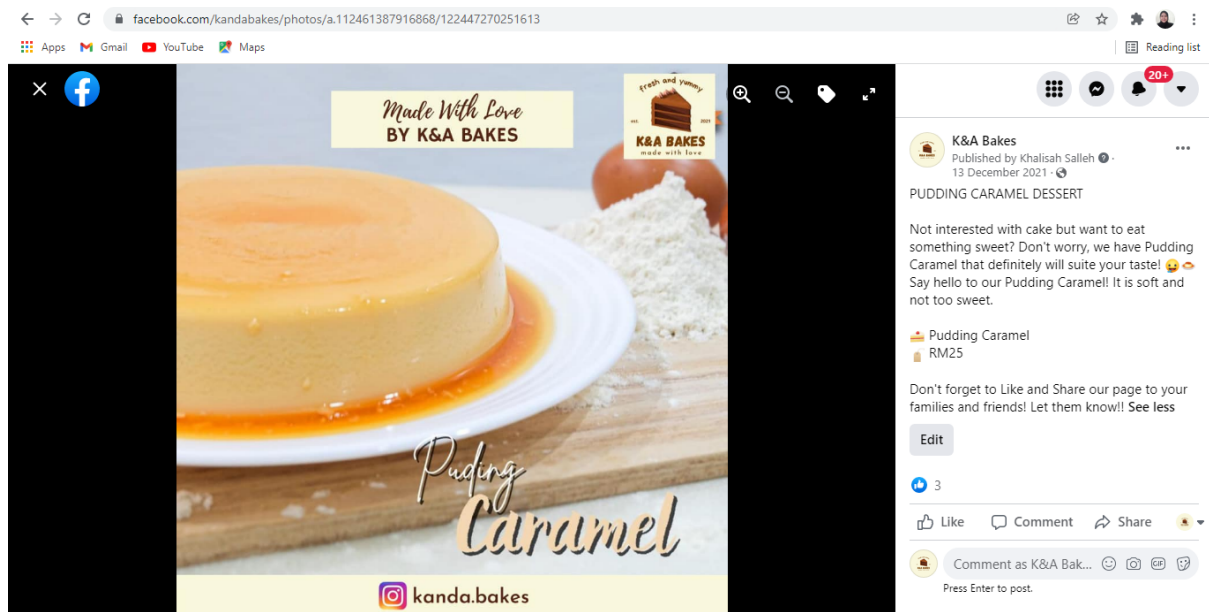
facebook.com/kandabakes/photos/a.112461387916868/122447270251613

Apps Gmail YouTube Maps

Reading list

Made With Love
BY K&A BAKES

fresh and yummy
EST. 2021
K&A BAKES
made with love

20+

K&A Bakes
Published by Khalisah Salleh ·
13 December 2021 ·

PUDDING CARAMEL DESSERT

Not interested with cake but want to eat something sweet? Don't worry, we have Pudding Caramel that definitely will suite your taste! 😜🍮
Say hello to our Pudding Caramel! It is soft and not too sweet.

🍰 Pudding Caramel
💰 RM25

Don't forget to Like and Share our page to your families and friends! Let them know!! See less

Edit

Puding
Caramel

kanda.bakes

3

Like Comment Share

Comment as K&A Bak...

Press Enter to post.